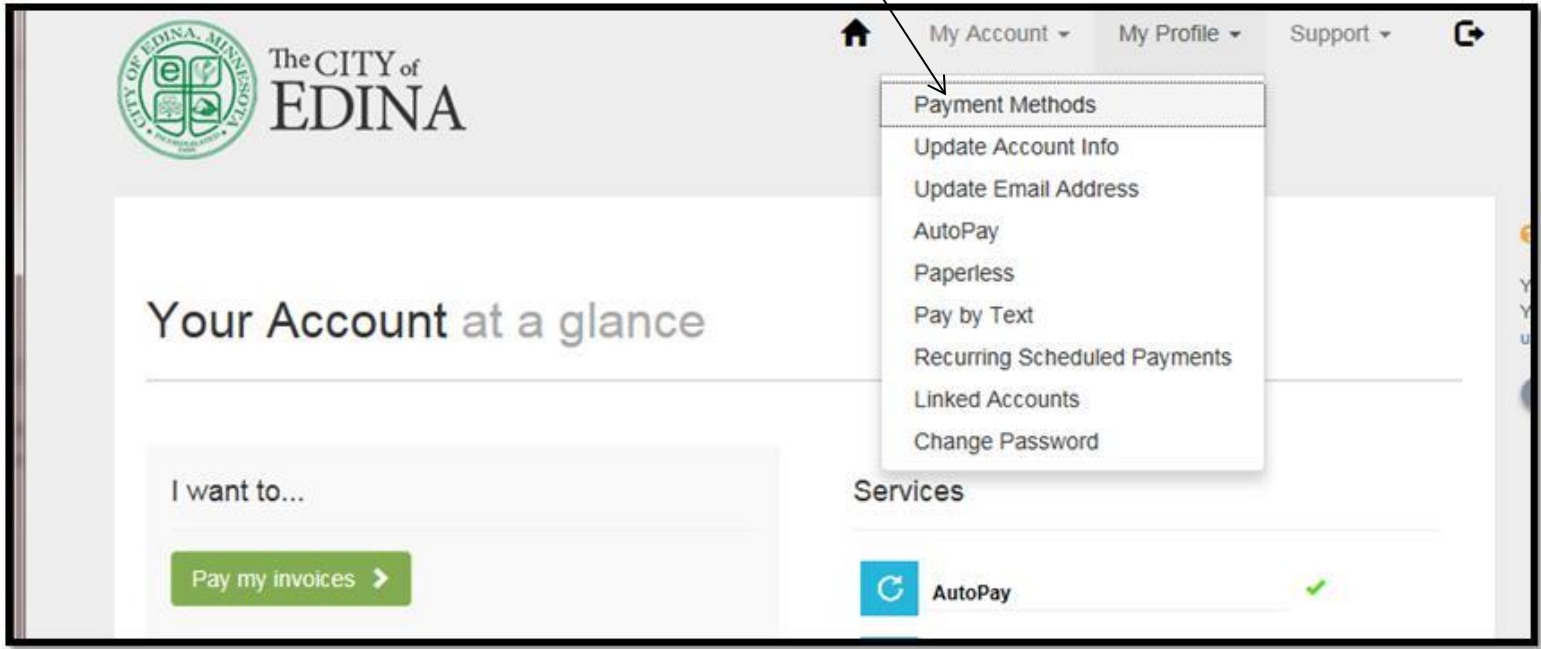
CITY OF EDINA, MINNESOTA

The CITY of EDINA

My Account ▾ My Profile ▾ Support ▾

Payment Methods
Update Account Info
Update Email Address
AutoPay
Paperless
Pay by Text
Recurring Scheduled Payments
Linked Accounts
Change Password

Your Account at a glance

I want to...

Pay my invoices ›

Services

AutoPay